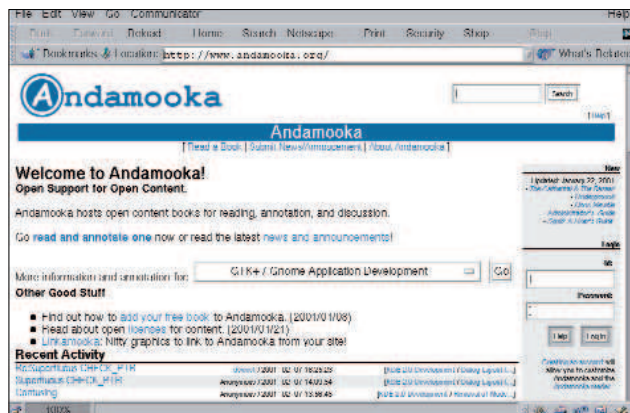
File Edit View Go Communicator Help

Back Forward Reload Home Search Netscape Print Security Shop Stop

Bookmarks Location: http://www.andamooka.org/ What's Related

Andamooka

Search

[Help]

Andamooka

[ Read a Book | Submit News/Announcement | About Andamooka ]

Welcome to Andamooka!

Open Support for Open Content.

Andamooka hosts open content books for reading, annotation, and discussion.

Go read and annotate one now or read the latest news and announcements!

More information and annotation for: GTK+ / Gnome Application Development Go

Other Good Stuff

Find out how to add your free book to Andamooka. (2001/01/08)

Read about open licenses for content. (2001/01/21)

Linkamooka: Nifty graphics to link to Andamooka from your site!

Recent Activity

Re:Superfluous CHECK_PTR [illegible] / 2001 02 07 18:25:23 [KDE 2.0 Development / Dialog Layout / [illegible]]

Superfluous CHECK_PTR Anonymous / 2001 02 07 14:03:54 [KDE 2.0 Development / Dialog Layout / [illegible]]

Confusing Anonymous / 2001 02 07 13:36:45 [KDE 2.0 Development / Advanced Wid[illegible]]

New

Updated: January 22, 2001

The Cathedral & The Bazaar

Understanding

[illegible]

Administrator's Guide

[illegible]

Login

ID

Password

Help Log in

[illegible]

100%